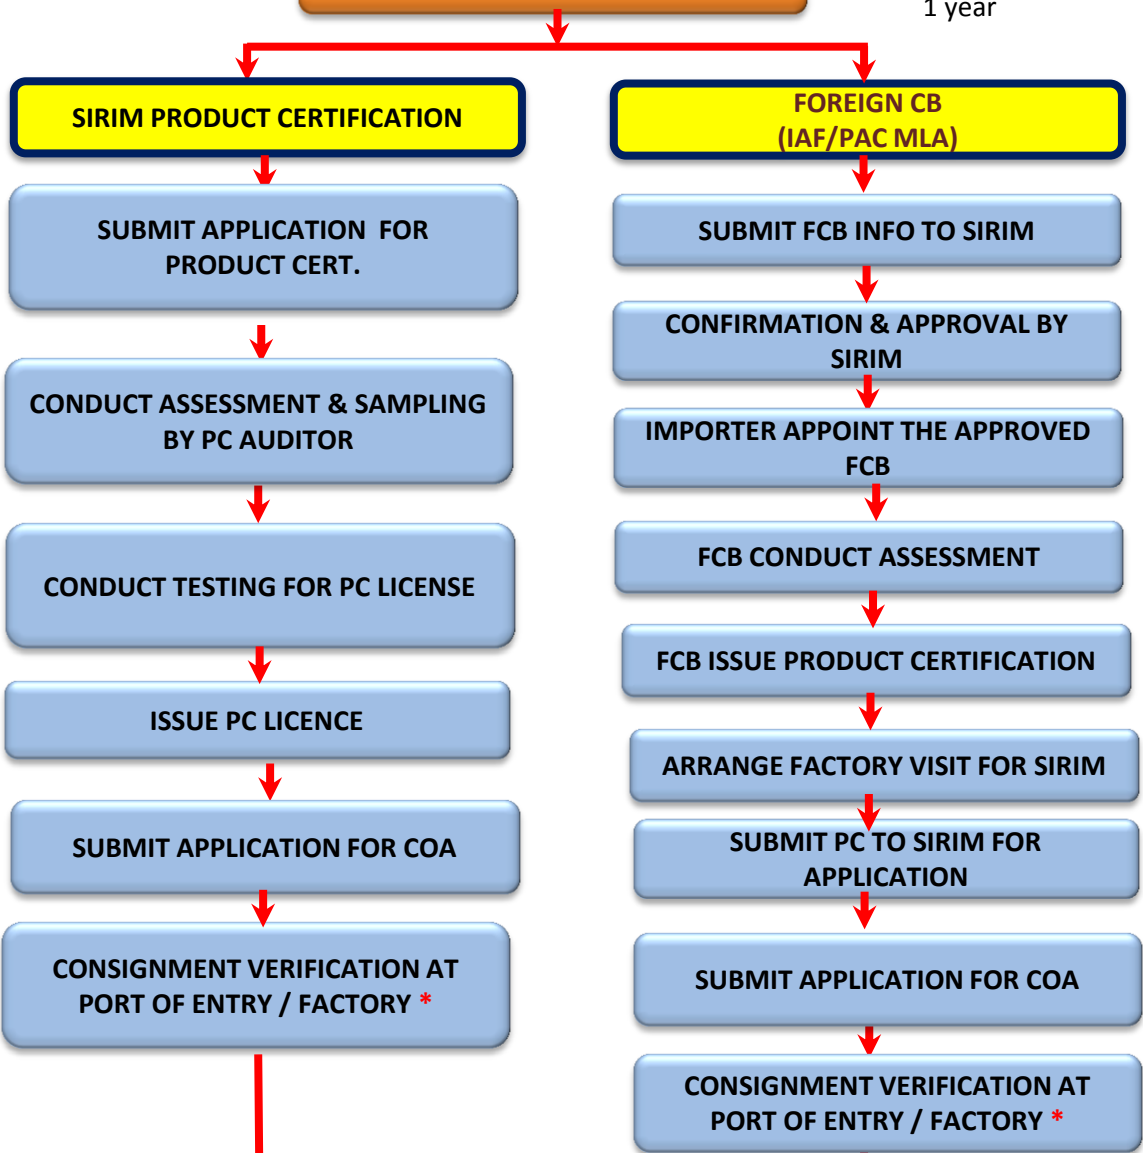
1 year

SIRIM PRODUCT CERTIFICATION

SUBMIT APPLICATION FOR PRODUCT CERT.

CONDUCT ASSESSMENT & SAMPLING BY PC AUDITOR

CONDUCT TESTING FOR PC LICENSE

ISSUE PC LICENCE

SUBMIT APPLICATION FOR COA

CONSIGNMENT VERIFICATION AT PORT OF ENTRY / FACTORY *

FOREIGN CB (IAF/PAC MLA)

SUBMIT FCB INFO TO SIRIM

CONFIRMATION & APPROVAL BY SIRIM

IMPORTER APPOINT THE APPROVED FCB

FCB CONDUCT ASSESSMENT

FCB ISSUE PRODUCT CERTIFICATION

ARRANGE FACTORY VISIT FOR SIRIM

SUBMIT PC TO SIRIM FOR APPLICATION

SUBMIT APPLICATION FOR COA

CONSIGNMENT VERIFICATION AT PORT OF ENTRY / FACTORY *